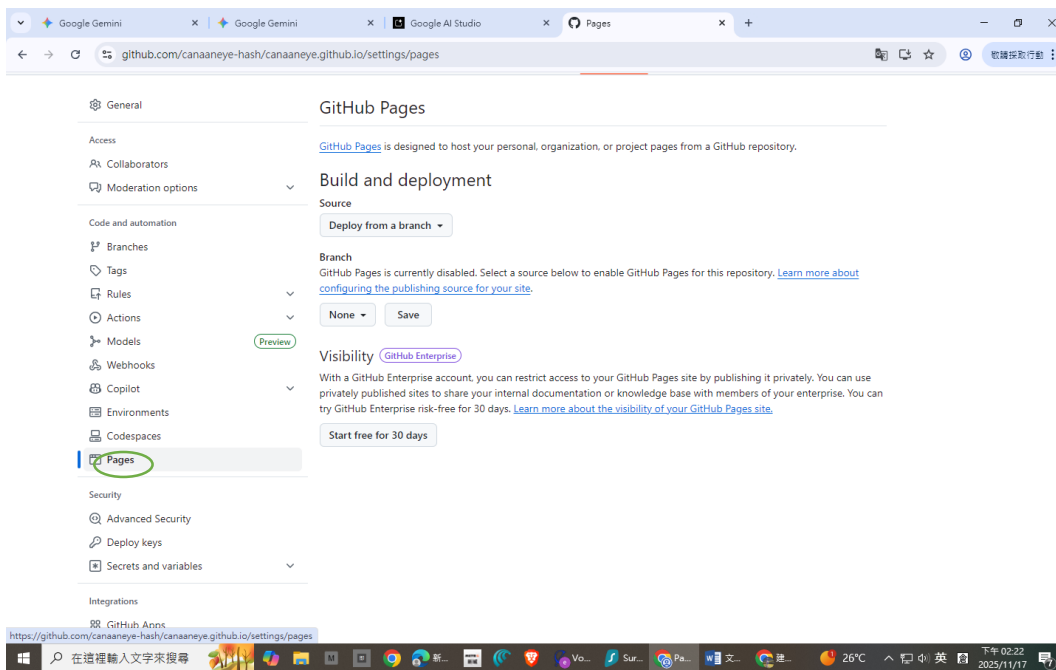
Google Gemini × Google Gemini × Google AI Studio × Pages × +

github.com/canaaneye-hash/canaaneye.github.io/settings/pages

敬請採取行動

General

Access

Collaborators

Moderation options

Code and automation

Branches

Tags

Rules

Actions

Models Preview

Webhooks

Copilot

Environments

Codespaces

Pages

Security

Advanced Security

Deploy keys

Secrets and variables

Integrations

GitHub Apps

GitHub Pages

GitHub Pages is designed to host your personal, organization, or project pages from a GitHub repository.

Build and deployment

Source

Deploy from a branch

Branch

GitHub Pages is currently disabled. Select a source below to enable GitHub Pages for this repository. Learn more about configuring the publishing source for your site.

None Save

Visibility GitHub Enterprise

With a GitHub Enterprise account, you can restrict access to your GitHub Pages site by publishing it privately. You can use privately published sites to share your internal documentation or knowledge base with members of your enterprise. You can try GitHub Enterprise risk-free for 30 days. Learn more about the visibility of your GitHub Pages site.

Start free for 30 days

https://github.com/canaaneye-hash/canaaneye.github.io/settings/pages

在這裡輸入文字來搜尋 新... Vo... Sur... Pa... 文... 建... 26°C 英 下午 02:22 2025/11/17